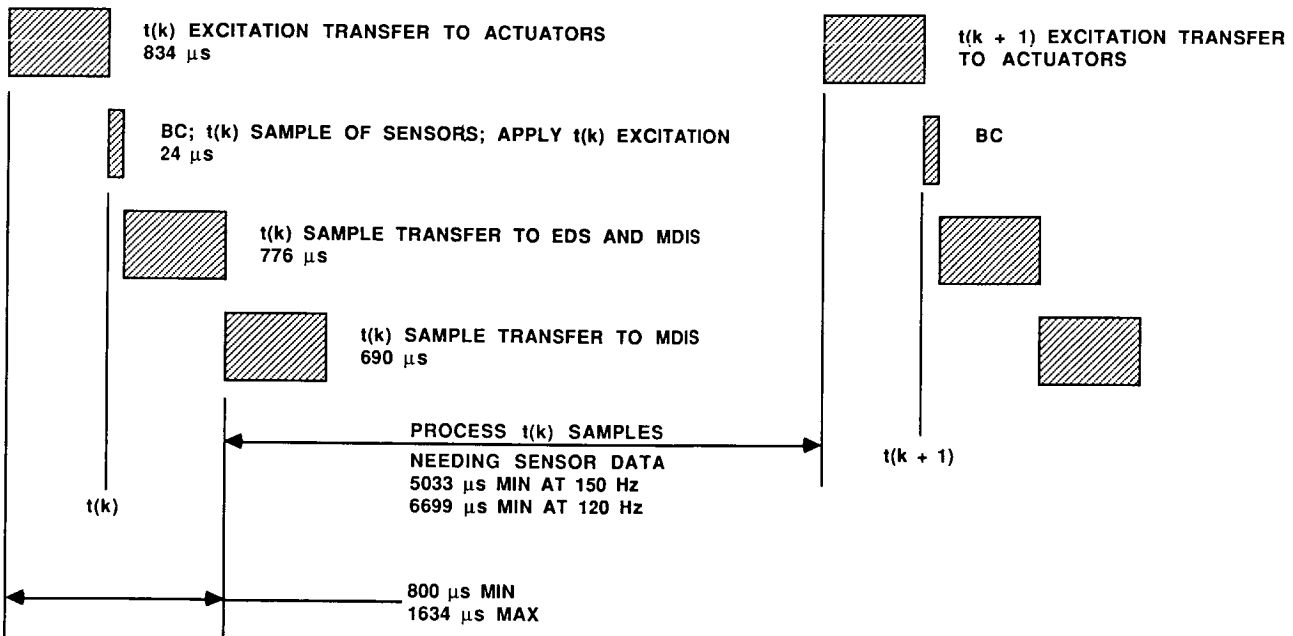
t(k) EXCITATION TRANSFER TO ACTUATORS
834 μs

t(k + 1) EXCITATION TRANSFER TO ACTUATORS

BC; t(k) SAMPLE OF SENSORS; APPLY t(k) EXCITATION
24 μs

BC

t(k) SAMPLE TRANSFER TO EDS AND MDIS
776 μs

t(k) SAMPLE TRANSFER TO MDIS
690 μs

PROCESS t(k) SAMPLES
NEEDING SENSOR DATA
5033 μs MIN AT 150 Hz
6699 μs MIN AT 120 Hz

t(k + 1)

t(k)

800 μs MIN
1634 μs MAX